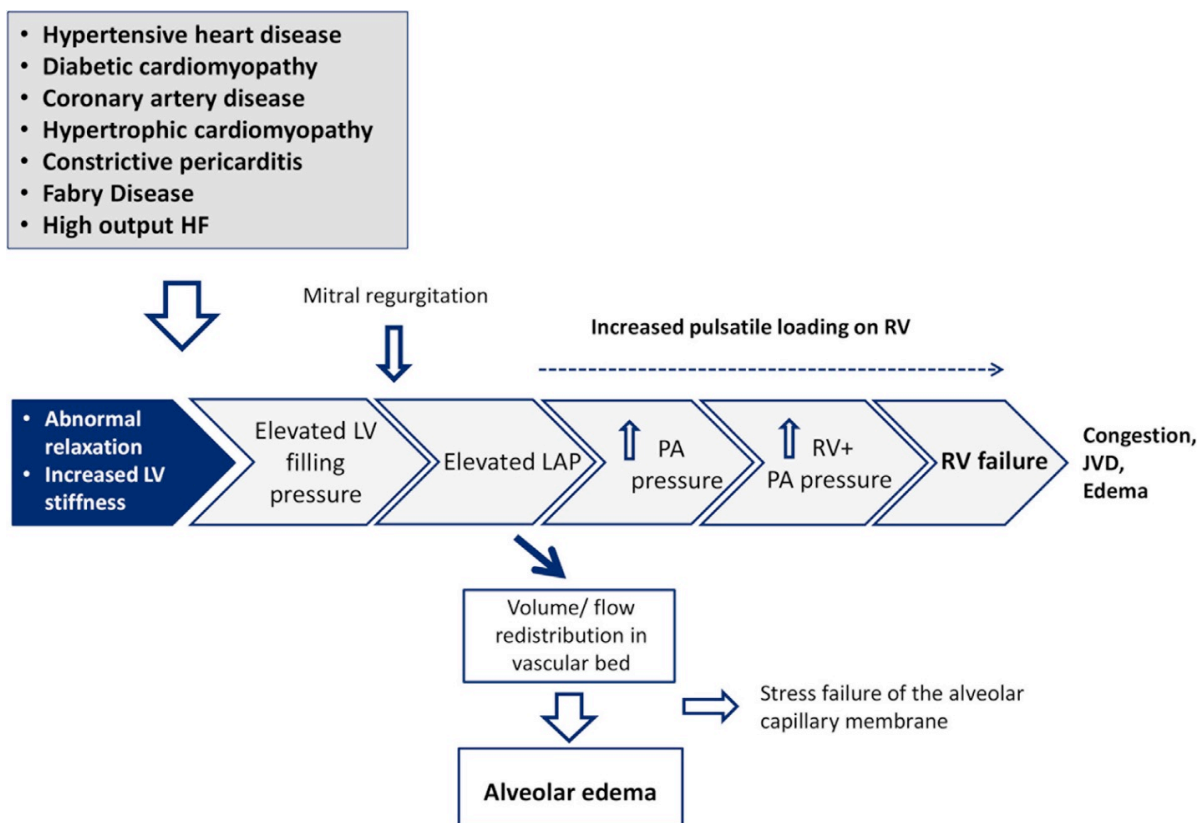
- Hypertensive heart disease
- Diabetic cardiomyopathy
- Coronary artery disease
- Hypertrophic cardiomyopathy
- Constrictive pericarditis
- Fabry Disease
- High output HF

Mitral regurgitation

Increased pulsatile loading on RV

- Abnormal relaxation
- Increased LV stiffness

Elevated LV filling pressure

Elevated LAP

⇑ PA pressure

⇑ RV+ PA pressure

RV failure

Congestion, JVD, Edema

Volume/ flow redistribution in vascular bed

Stress failure of the alveolar capillary membrane

Alveolar edema